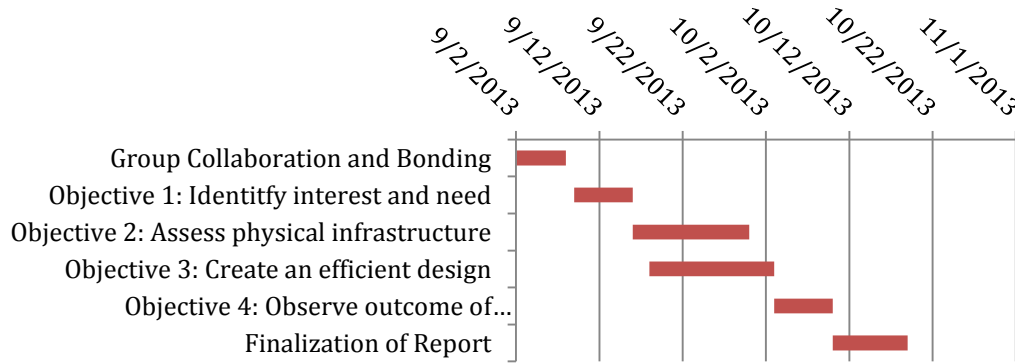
9/2/2013
9/12/2013
9/22/2013
10/2/2013
10/12/2013
10/22/2013
11/1/2013

Group Collaboration and Bonding
Objective 1: Identitfy interest and need
Objective 2: Assess physical infrastructure
Objective 3: Create an efficient design
Objective 4: Observe outcome of...
Finalization of Report